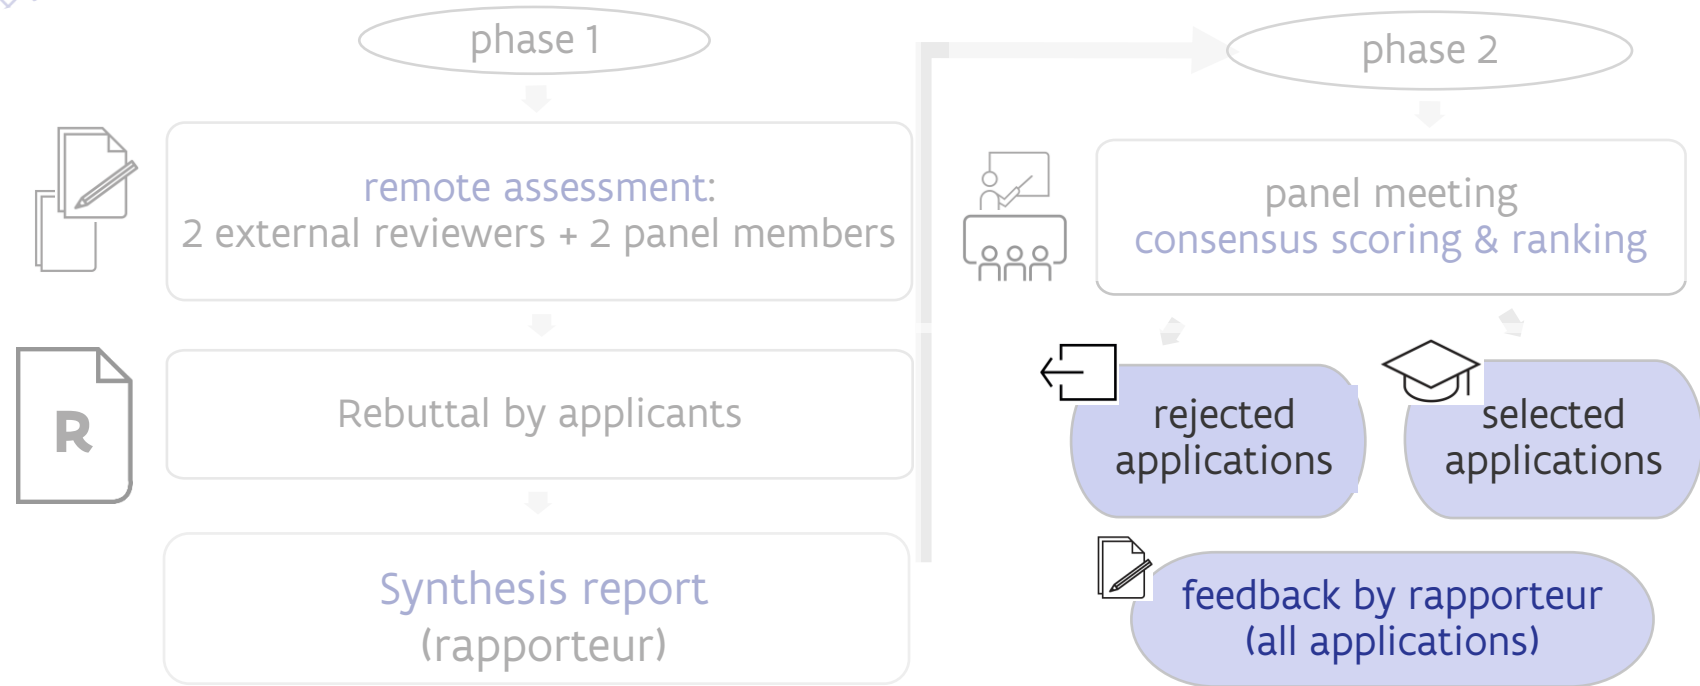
phase 1

remote assessment:
2 external reviewers + 2 panel members

R

Rebuttal by applicants

Synthesis report
(rapporteur)

phase 2

panel meeting
consensus scoring & ranking

rejected applications

selected applications

feedback by rapporteur
(all applications)